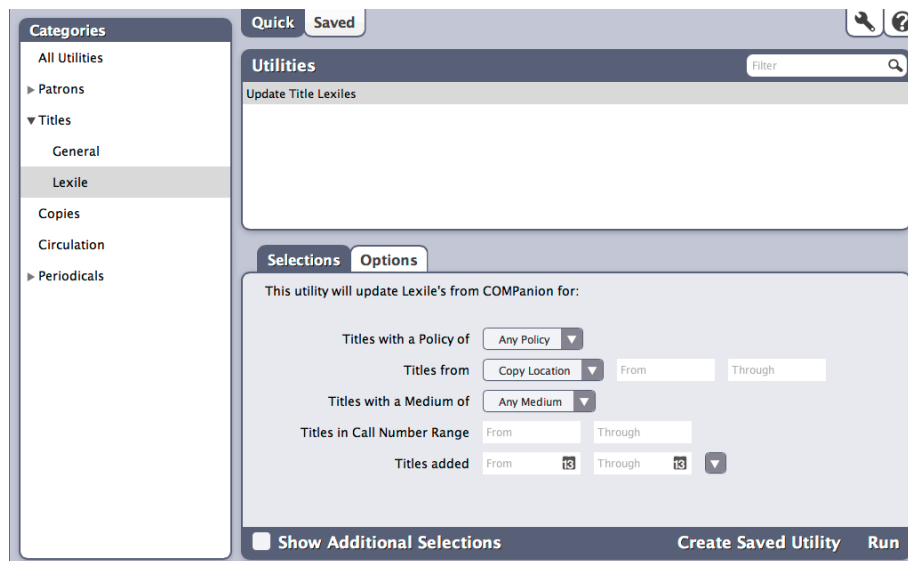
Categories

All Utilities

Patrons

Titles

General

Lexile

Copies

Circulation

Periodicals

Quick Saved

Utilities

Filter

Update Title Lexiles

Selections Options

This utility will update Lexile's from COMPanion for:

Titles with a Policy of Any Policy

Titles from Copy Location From Through

Titles with a Medium of Any Medium

Titles in Call Number Range From Through

Titles added From 13 Through 13

Show Additional Selections

Create Saved Utility

Run